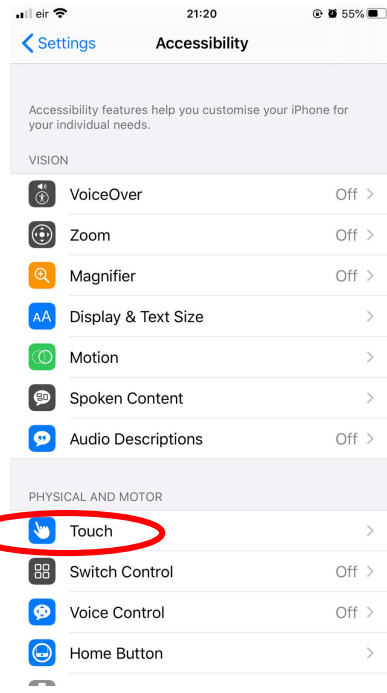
eir 21:20 55%

Settings Accessibility

Accessibility features help you customise your iPhone for your individual needs.

VISION

VoiceOver Off >

Zoom Off >

Magnifier Off >

AA Display & Text Size >

Motion >

Spoken Content >

Audio Descriptions Off >

PHYSICAL AND MOTOR

Touch >

Switch Control Off >

Voice Control Off >

Home Button >